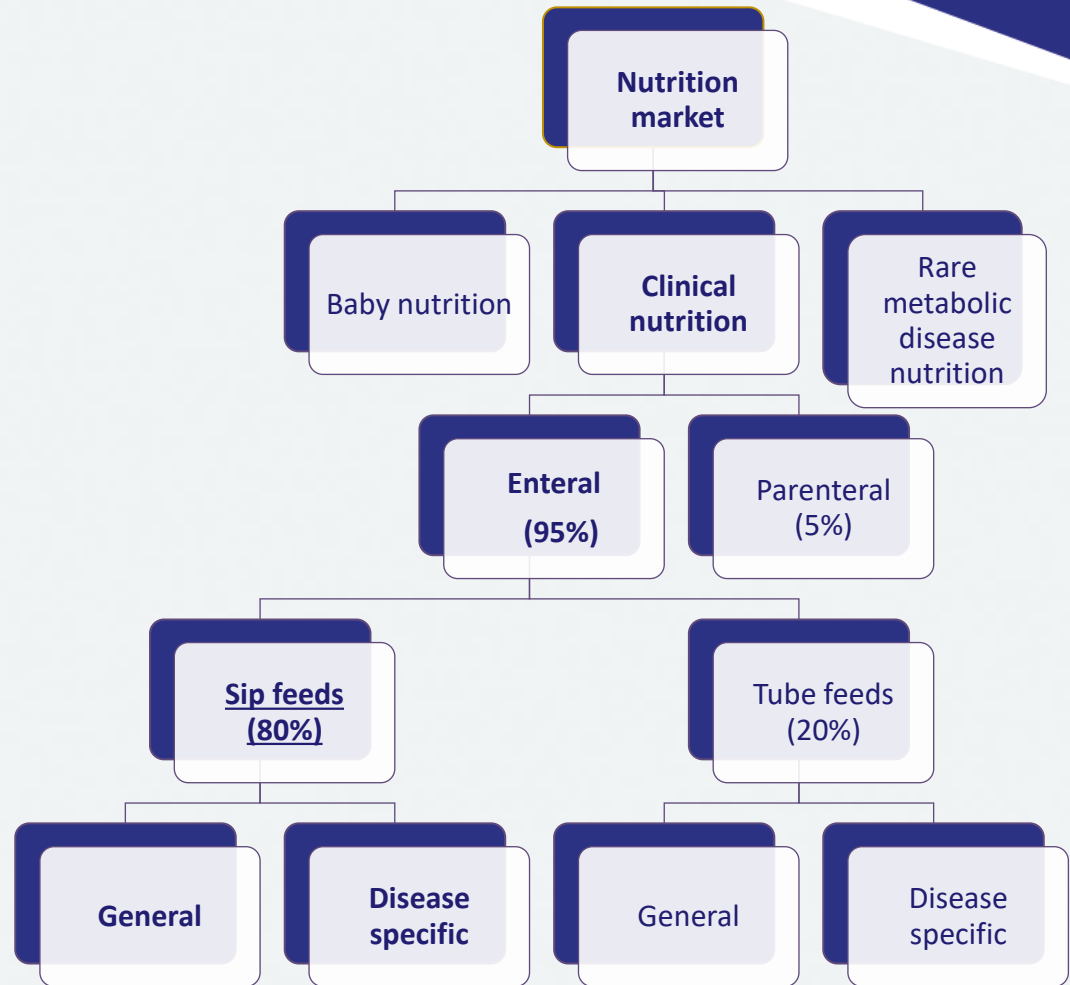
Nutrition market

Baby nutrition

Clinical nutrition

Rare metabolic disease nutrition

Enteral (95%)

Parenteral (5%)

Sip feeds (80%)

Tube feeds (20%)

General

Disease specific

General

Disease specific